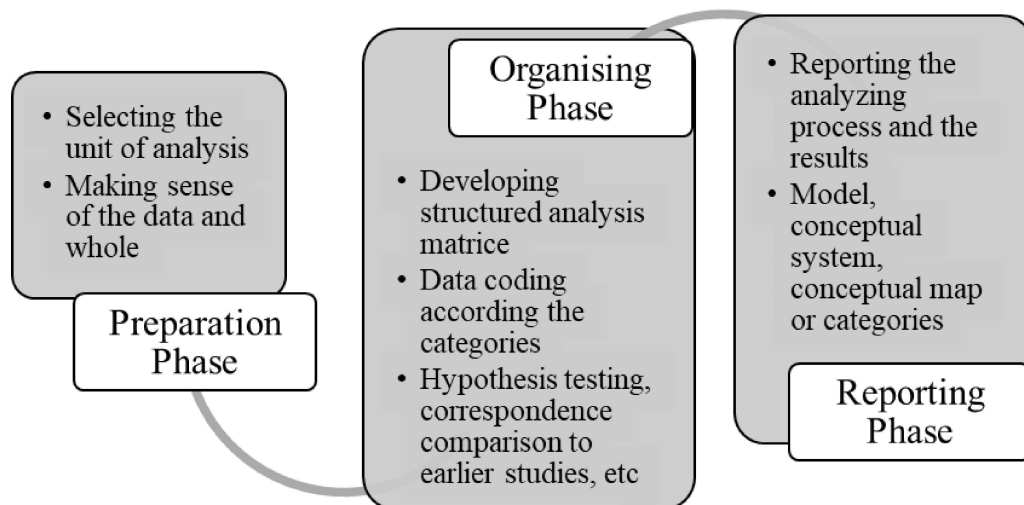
• Selecting the unit of analysis
• Making sense of the data and whole

Preparation Phase

Organising Phase

• Developing structured analysis matrice
• Data coding according the categories
• Hypothesis testing, correspondence comparison to earlier studies, etc

• Reporting the analyzing process and the results
• Model, conceptual system, conceptual map or categories

Reporting Phase